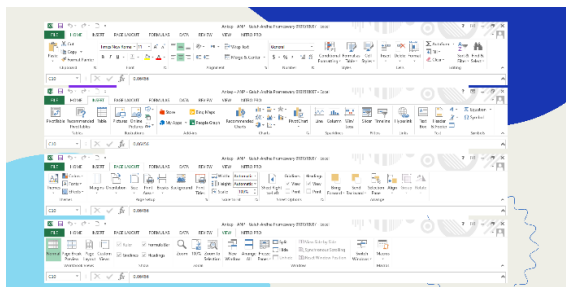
FILE HOME INSERT PAGE LAYOUT FORMULAS DATA REVIEW VIEW

Cut
Copy
Format Painter
Clipboard
Times New Roman
Font
Wrap Text
Merge & Center
Alignment
Number
Number
Conditional Formatting
Format as Table
Cell Styles
Styles
Insert
Delete
Format
Cells
AutoSum
Fill
Clear
Sort & Filter
Find & Select
Editing

C20
0.06658

FILE HOME INSERT PAGE LAYOUT FORMULAS DATA REVIEW VIEW POWERPIVOT

PivotTable
Recommended PivotTables
Table
Tables
Pictures
Online Pictures
Store
My Apps
Bing Maps
People Graph
Recommended Charts
Charts
PivotChart
Line
Column
Win/Loss
Slicer
Timeline
Hyperlink
Text Box
Header & Footer
Text
Equation
Symbol
Symbols

C20
0.06658

FILE HOME INSERT PAGE LAYOUT FORMULAS DATA REVIEW VIEW POWERPIVOT

Themes
Colors
Fonts
Effects
Margins
Orientation
Size
Print Area
Breaks
Background
Print Titles
Page Setup
Width
Height
Scale
Automatic
100%
Scale to Fit
Gridlines
View
Print
Headings
Sheet Options
Bring Forward
Send Backward
Selection Pane
Align
Group
Rotate
Arrange

C20
0.06658

FILE HOME INSERT PAGE LAYOUT FORMULAS DATA REVIEW VIEW POWERPIVOT

Normal
Page Break Preview
Page Layout
Custom Views
Workbook Views
Ruler
Gridlines
Formula Bar
Headings
Show
Zoom
100%
Zoom to Selection
Zoom
New Window
Arrange All
Freeze Panes
Split
Hide
Unhide
View Side by Side
Synchronous Scrolling
Reset Window Position
Switch Windows
Window
Macros
Macros